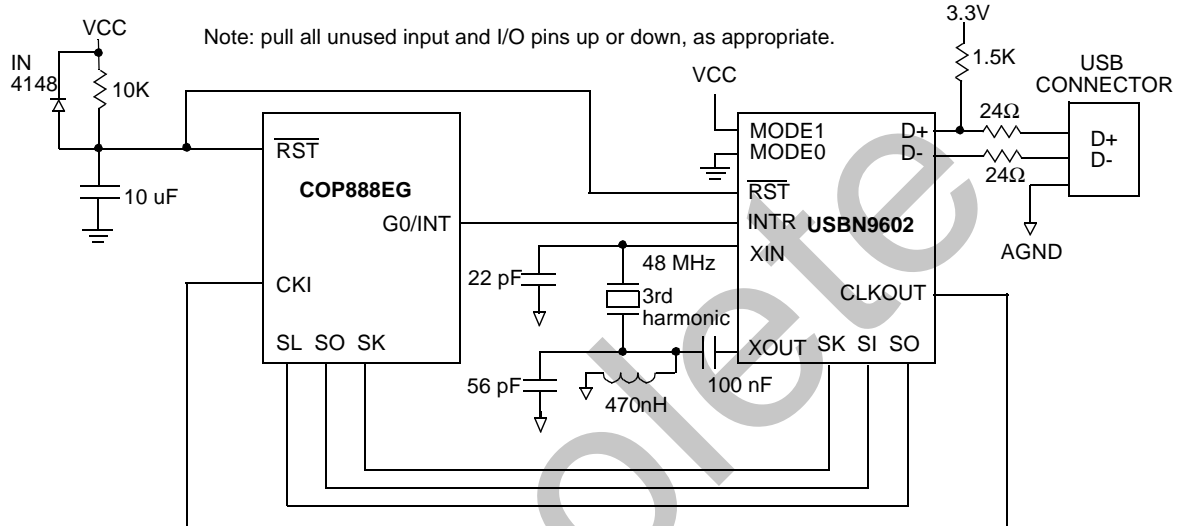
VCC

Note: pull all unused input and I/O pins up or down, as appropriate.

3.3V

1.5K

USB CONNECTOR

IN 4148

10K

VCC

MODE1

MODE0

D+

D-

24Ω

24Ω

D+

D-

$\overline{RST}$

COP888EG

10 uF

$\overline{RST}$

G0/INT

INTR

USBN9602

AGND

XIN

48 MHz

22 pF

CKI

CLKOUT

3rd harmonic

SL SO SK

XOUT SK SI SO

56 pF

470nH

100 nF

Obsolete